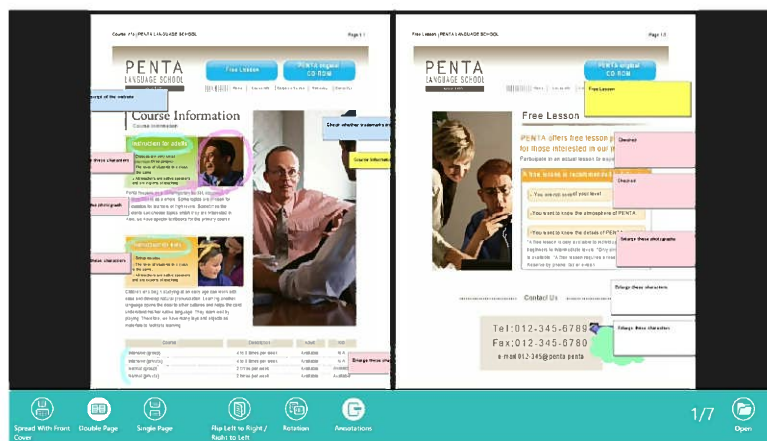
Course Info | PENTA LANGUAGE SCHOOL

Page 1/

PENTA
LANGUAGE SCHOOL

Free Lesson

PENTA original CD ROM

Course Information

Course information

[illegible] of the website

Check whether trademarks are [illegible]

Course Information

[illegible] these characters

Instruction for adults

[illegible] photograph

Instruction for kids

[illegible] these characters

Enlarge these char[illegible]

| Course | Description | Adult | Kids |
|---|---|---|---|
| Intensive (group) | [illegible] | Available | N/A |
| Intensive (private) | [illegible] | Available | N/A |
| Normal (group) | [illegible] | Available | Available |
| Normal (private) | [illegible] | Available | Available |

Free Lesson | PENTA LANGUAGE SCHOOL

Page 1/2

PENTA
LANGUAGE SCHOOL

Free Lesson

PENTA original CD ROM

Free Lesson

Free Lesson

PENTA offers free lesson p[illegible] for those interested in our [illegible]

Participate in an actual lesson to expe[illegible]

Checked

Checked

A free lesson is recommended if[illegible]

You are not sure of your level

You want to know the atmosphere of PENTA

You want to know the details of PENTA

Enlarge these photographs

Contact Us

Enlarge these characters

Enlarge these characters

Tel:012-345-6789

Fax:012-345-6780

e-mail 012-345@penta.penta

Spread With Front Cover

Double Page

Single Page

Flip Left to Right / Right to Left

Rotation

Annotations

1/7

Open